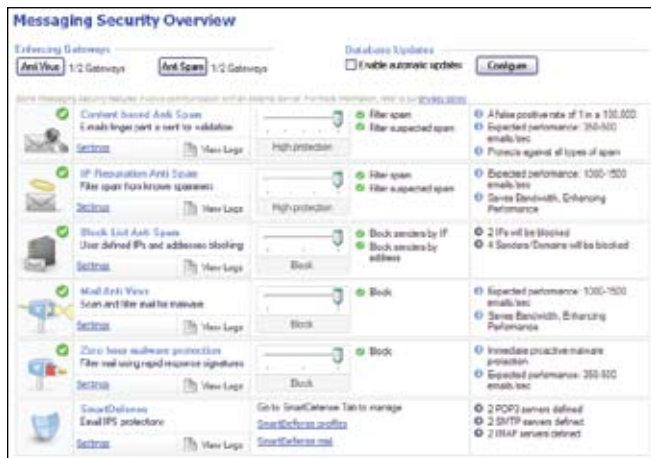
Messaging Security Overview

Enforcing Gateways

Anti Virus 1/2 Gateways

Anti Spam 1/2 Gateways

Database Updates

Enable automatic updates

Configure

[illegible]

Content based Anti Spam
E-mails fingerprint is sent for validation
Settings
View Logs
High protection
Filter spam
Filter suspected spam
A false positive rate of 1 in a 100,000
Expected performance: 350-500 emails/sec
Protects against all types of spam

IP Reputation Anti Spam
Filter spam from known spammers
Settings
View Logs
High protection
Filter spam
Filter suspected spam
Expected performance: 1000-1500 emails/sec
Saves Bandwidth, Enhancing Performance

Block List Anti Spam
User defined IPs and addresses blocking
Settings
View Logs
Block
Block senders by IP
Block senders by address
2 IPs will be blocked
4 Senders/Domains will be blocked

Mail Anti Virus
Scan and filter mail for malware
Settings
View Logs
Block
Block
Expected performance: 1000-1500 emails/sec
Saves Bandwidth, Enhancing Performance

Zero hour malware protection
Filter mail using rapid response signatures
Settings
View Logs
Block
Block
Immediate proactive malware protection
Expected performance: 350-500 emails/sec

SmartDefense
Email IPS protections
Settings
View Logs
Go to SmartDefense Tab to manage
SmartDefense profiles
SmartDefense mail
2 POP3 servers defined
2 SMTP servers defined
2 IMAP servers defined